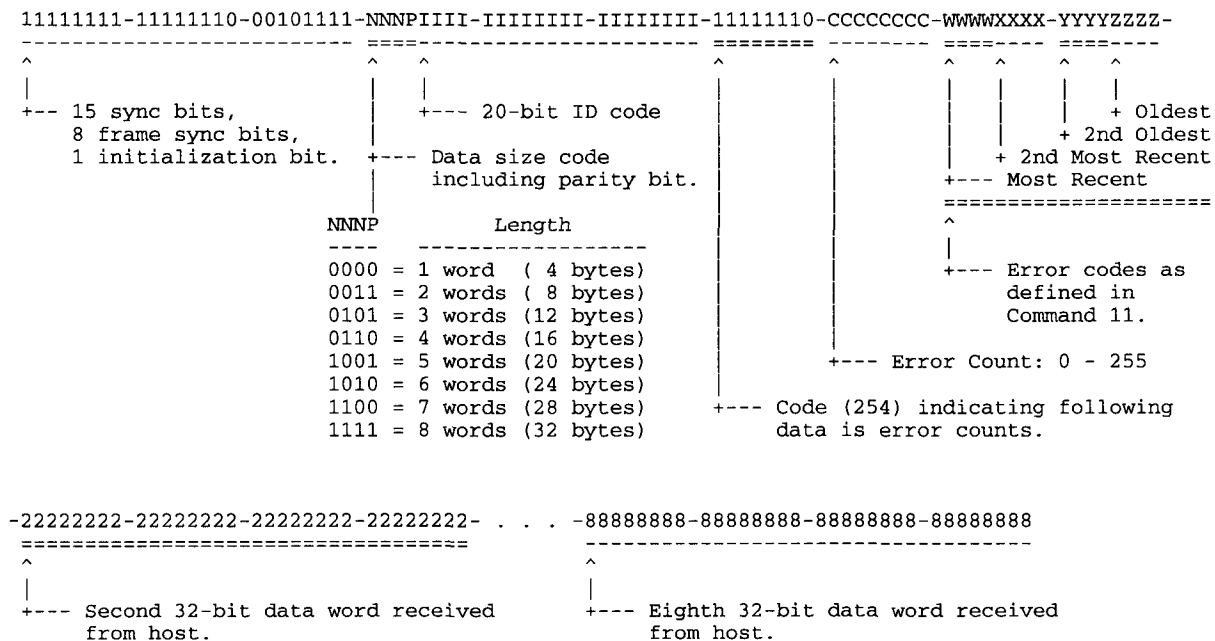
11111111-11111110-00101111-NNNPIIII-IIIIIIII-IIIIIIII-11111110-CCCCCCCC-WWWWXXXX-YYYYZZZZ-

+-- 15 sync bits,
8 frame sync bits,
1 initialization bit.

+--- 20-bit ID code

+--- Data size code including parity bit.

| NNNP | Length |
|---|---|
| 0000 | = 1 word ( 4 bytes) |
| 0011 | = 2 words ( 8 bytes) |
| 0101 | = 3 words (12 bytes) |
| 0110 | = 4 words (16 bytes) |
| 1001 | = 5 words (20 bytes) |
| 1010 | = 6 words (24 bytes) |
| 1100 | = 7 words (28 bytes) |
| 1111 | = 8 words (32 bytes) |

+--- Code (254) indicating following data is error counts.

+--- Error Count: 0 - 255

+ Oldest
+ 2nd Oldest
+ 2nd Most Recent
+--- Most Recent

+--- Error codes as defined in Command 11.

-22222222-22222222-22222222-22222222- . . . -88888888-88888888-88888888-88888888

+--- Second 32-bit data word received from host.

+--- Eighth 32-bit data word received from host.